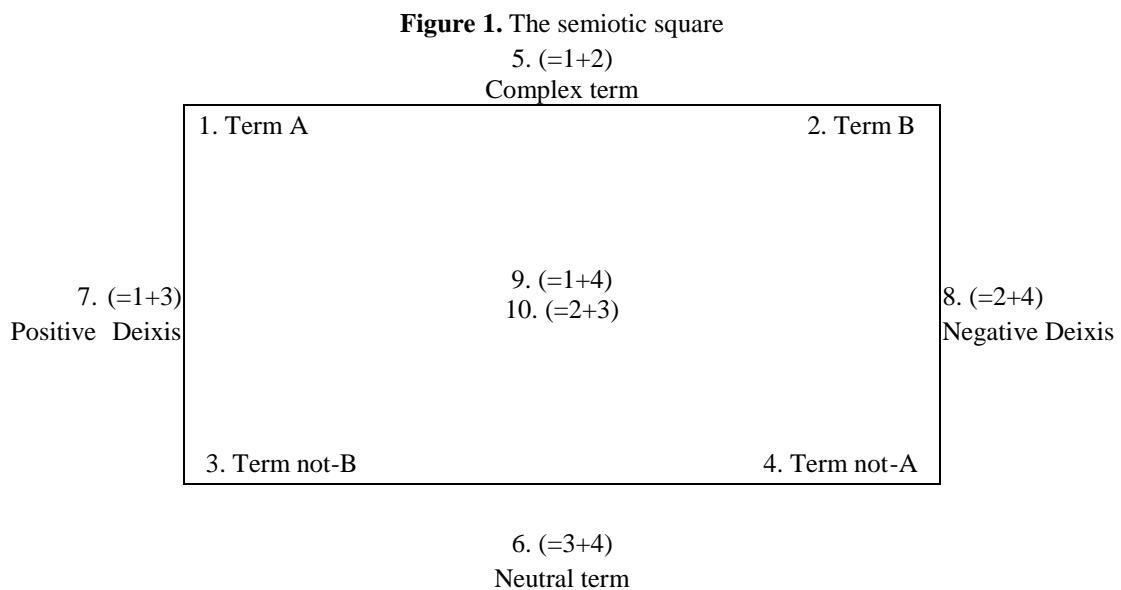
**Figure 1.** The semiotic square

5. (=1+2)
Complex term

1. Term A

2. Term B

7. (=1+3)
Positive Deixis

9. (=1+4)
10. (=2+3)

8. (=2+4)
Negative Deixis

3. Term not-B

4. Term not-A

6. (=3+4)
Neutral term